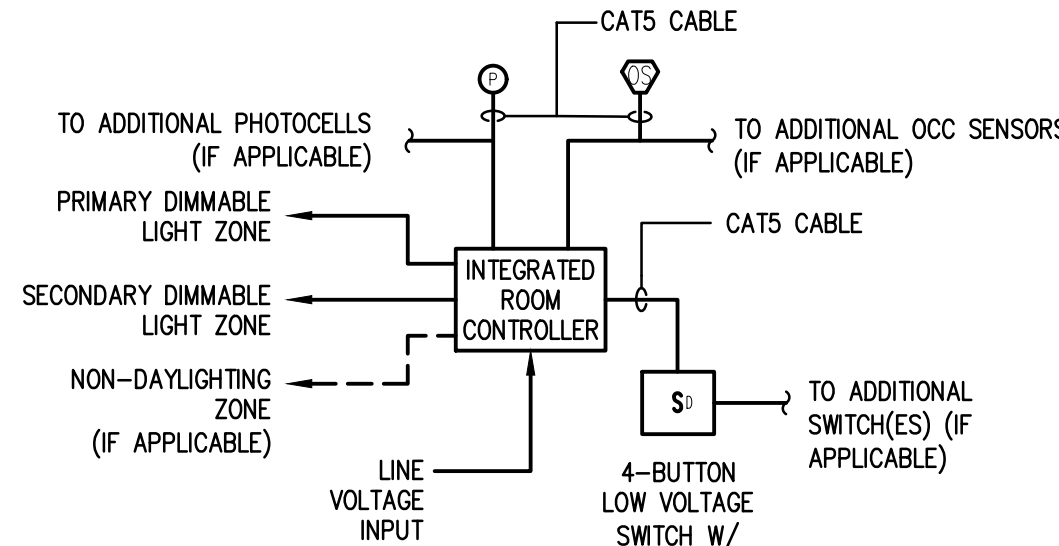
CAT5 CABLE

P

OS

TO ADDITIONAL PHOTOCELLS (IF APPLICABLE)

TO ADDITIONAL OCC SENSORS (IF APPLICABLE)

PRIMARY DIMMABLE LIGHT ZONE

CAT5 CABLE

INTEGRATED ROOM CONTROLLER

SECONDARY DIMMABLE LIGHT ZONE

NON-DAYLIGHTING ZONE (IF APPLICABLE)

$S_D$

TO ADDITIONAL SWITCH(ES) (IF APPLICABLE)

LINE VOLTAGE INPUT

4-BUTTON LOW VOLTAGE SWITCH W/